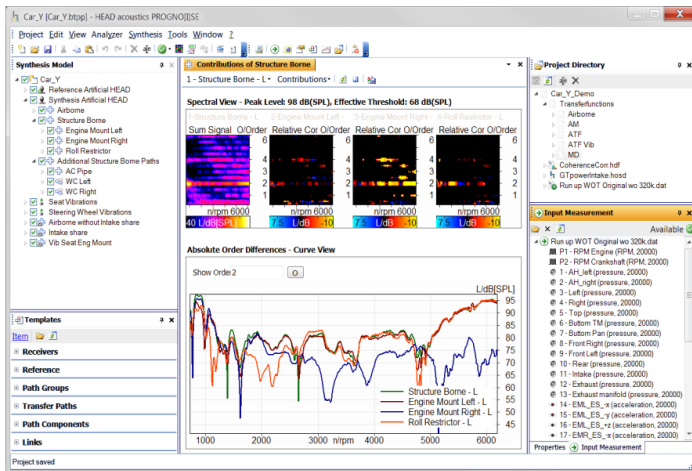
Car_Y [Car_Y.btpp] - HEAD acoustics PROGNO[I]SE

Project Edit View Analyzer Synthesis Tools Window ?

Synthesis Model

Car_Y
Reference Artificial HEAD
Synthesis Artificial HEAD
Airborne
Structure Borne
Engine Mount Left
Engine Mount Right
Roll Restrictor
Additional Structure Borne Paths
AC Pipe
WC Left
WC Right
Seat Vibrations
Steering Wheel Vibrations
Airborne without Intake share
Intake share
Vib Seat Eng Mount

Contributions of Structure Borne

1 - Structure Borne - L Contributions

Spectral View - Peak Level: 98 dB(SPL), Effective Threshold: 68 dB(SPL)

1 - Structure Borne - L 2 - Engine Mount Left - 3 - Engine Mount Right - 4 - Roll Restrictor - L

Sum Signal O/Order Relative Cor O/Order Relative Cor O/Order Relative Cor O/Order

6 4 2 6 4 2 6 4 2 6 4 2

n/rpm 6000 n/rpm 6000 n/rpm 6000 n/rpm 6000

40 L/dB[SPL] 7.5 L/dB -10 7.5 L/dB -10 7.5 L/dB -10

Absolute Order Differences - Curve View

Show Orde 2 O

L/dB[SPL]

95 90 85 80 75 70 65 60 55 50 45

Structure Borne - L
Engine Mount Left - L
Engine Mount Right - L
Roll Restrictor - L

1000 2000 3000 n/rpm 4000 5000 6000

Templates

Item

Receivers
Reference
Path Groups
Transfer Paths
Path Components
Links

Project Directory

Car_Y_Demo
Transferfunctions
Airborne
AM
ATF
ATF Vib
MD
CoherenceCorr.hdf
GTpowerIntake.hosd
Run up WOT Original wo 320k.dat

Input Measurement

Available

Run up WOT Original wo 320k.dat
P1 - RPM Engine (RPM, 20000)
P2 - RPM Crankshaft (RPM, 20000)
1 - AH_left (pressure, 20000)
2 - AH_right (pressure, 20000)
3 - Left (pressure, 20000)
4 - Right (pressure, 20000)
5 - Top (pressure, 20000)
6 - Bottom TM (pressure, 20000)
7 - Bottom Pan (pressure, 20000)
8 - Front Right (pressure, 20000)
9 - Front Left (pressure, 20000)
10 - Rear (pressure, 20000)
11 - Intake (pressure, 20000)
12 - Exhaust (pressure, 20000)
13 - Exhaust manifold (pressure, 20000)
14 - EML_ES_+x (acceleration, 20000)
15 - EML_ES_-y (acceleration, 20000)
16 - EML_ES_+z (acceleration, 20000)
17 - EMR_ES_-x (acceleration, 20000)

Properties Input Measurement

Project saved